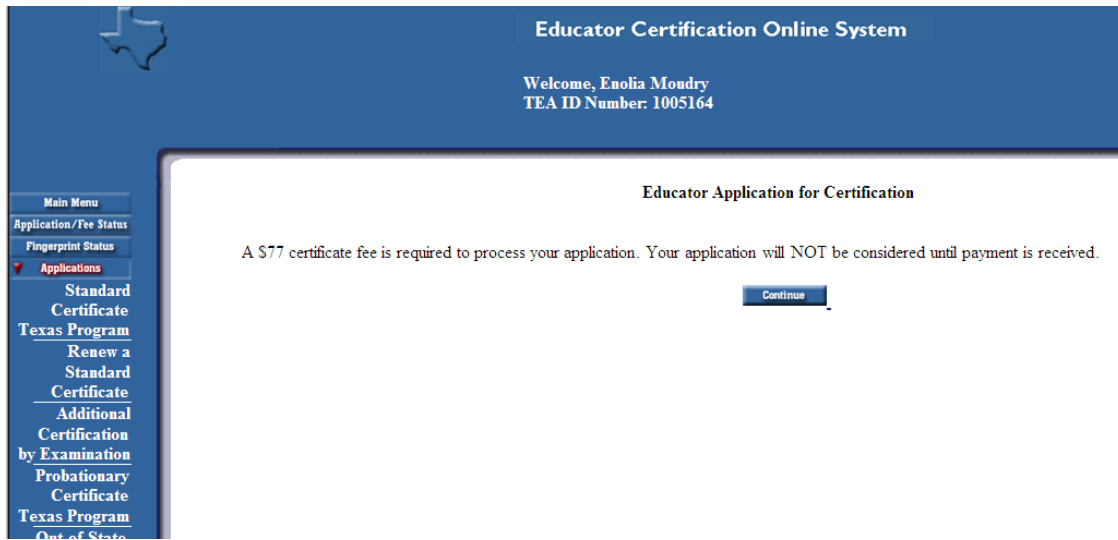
Educator Certification Online System

Welcome, Enolia Moudry
TEA ID Number: 1005164

Main Menu
Application/Fee Status
Fingerprint Status
Applications
Standard Certificate Texas Program
Renew a Standard Certificate
Additional Certification by Examination
Probationary Certificate Texas Program
Out of State

Educator Application for Certification

A $77 certificate fee is required to process your application. Your application will NOT be considered until payment is received.

Continue